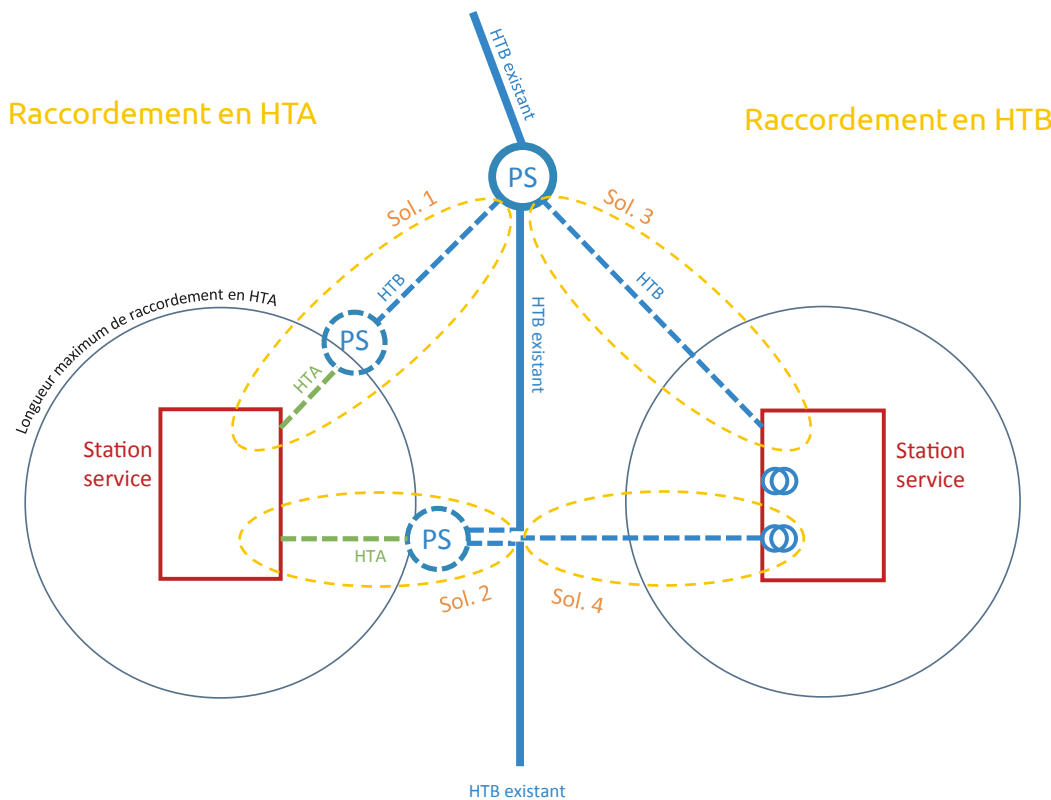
HTB existant

Raccordement en HTA

Raccordement en HTB

PS

Sol. 1

Sol. 3

HTB

HTB

HTB existant

Longueur maximum de raccordement en HTA

PS

HTA

Station service

Station service

PS

HTA

Sol. 2

Sol. 4

HTB existant